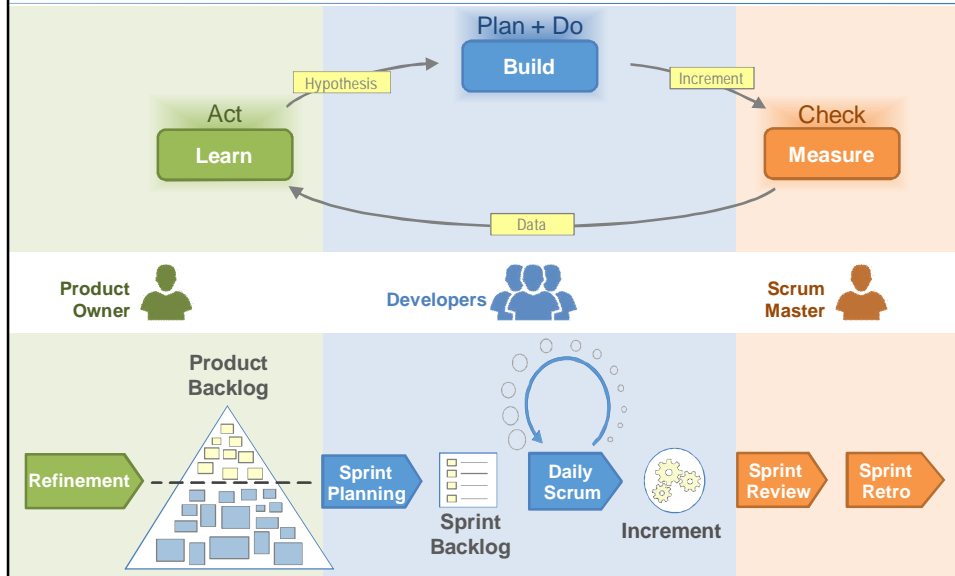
Plan + Do

Build

Hypothesis

Increment

Act

Learn

Check

Measure

Data

Product Owner

Developers

Scrum Master

Product Backlog

Refinement

Sprint Planning

Sprint Backlog

Daily Scrum

Increment

Sprint Review

Sprint Retro